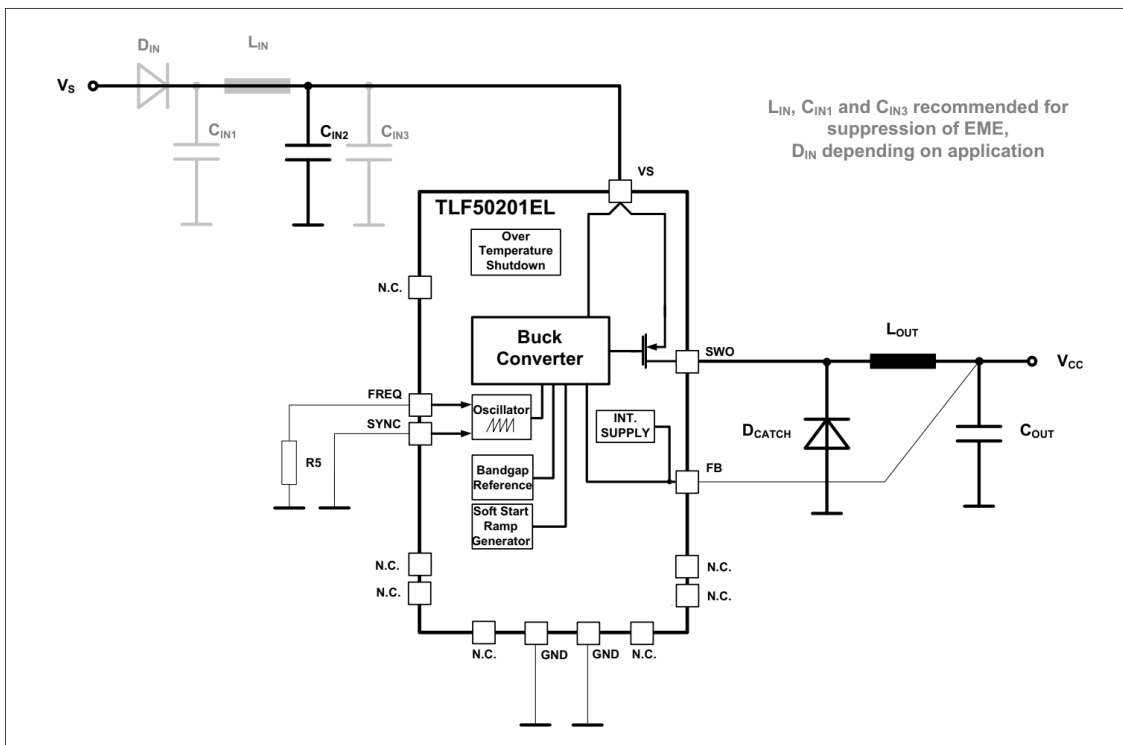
$D_{IN}$

$L_{IN}$

$V_S$

$C_{IN1}$

$C_{IN2}$

$C_{IN3}$

$L_{IN}$, $C_{IN1}$ and $C_{IN3}$ recommended for suppression of EME, $D_{IN}$ depending on application

VS

TLF50201EL

Over Temperature Shutdown

N.C.

Buck Converter

SWO

$L_{OUT}$

$V_{CC}$

FREQ

Oscillator

SYNC

INT. SUPPLY

$D_{CATCH}$

$C_{OUT}$

FB

R5

Bandgap Reference

Soft Start Ramp Generator

N.C.

N.C.

N.C.

N.C.

N.C.

GND

GND

N.C.